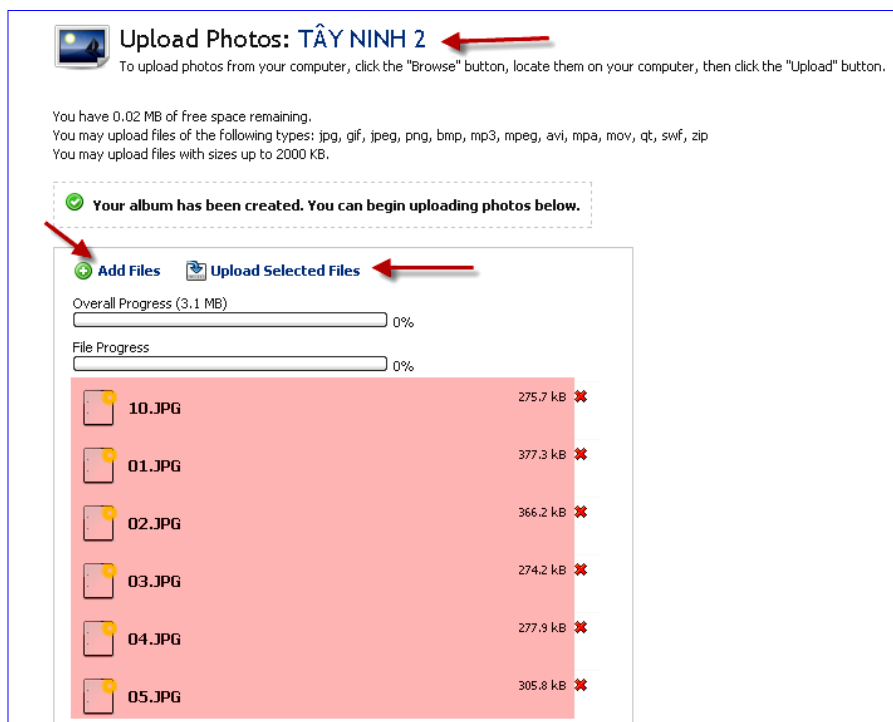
Upload Photos: TÂY NINH 2

To upload photos from your computer, click the "Browse" button, locate them on your computer, then click the "Upload" button.

You have 0.02 MB of free space remaining.
You may upload files of the following types: jpg, gif, jpeg, png, bmp, mp3, mpeg, avi, mpa, mov, qt, swf, zip
You may upload files with sizes up to 2000 KB.

Your album has been created. You can begin uploading photos below.

Add Files Upload Selected Files

Overall Progress (3.1 MB)
0%

File Progress
0%

10.JPG 275.7 kB
01.JPG 377.3 kB
02.JPG 366.2 kB
03.JPG 274.2 kB
04.JPG 277.9 kB
05.JPG 305.8 kB